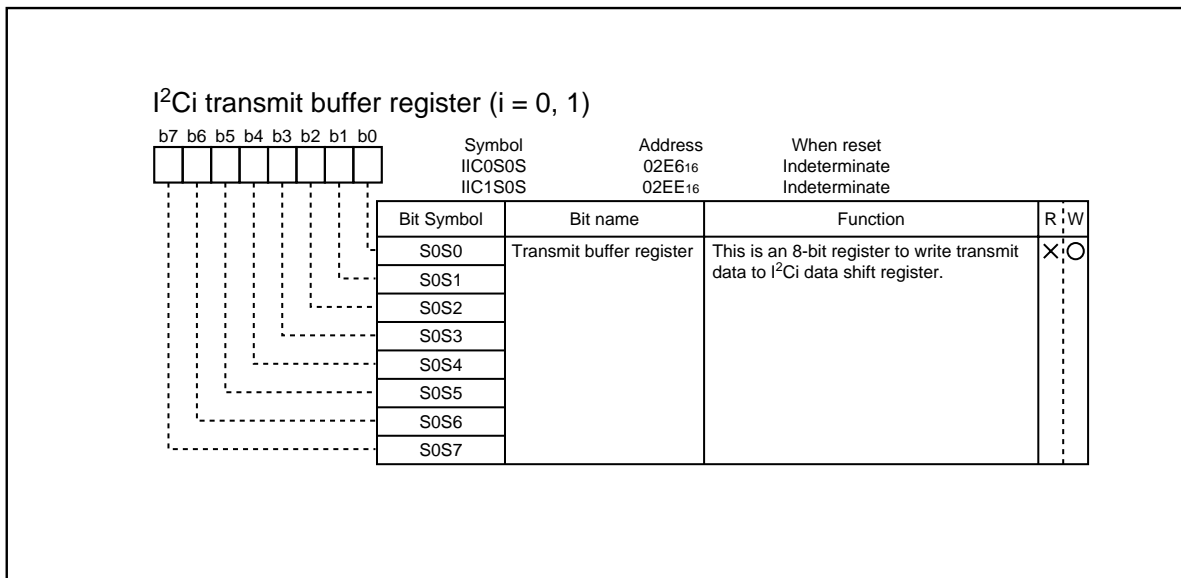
I$^2$Ci transmit buffer register (i = 0, 1)

b7 b6 b5 b4 b3 b2 b1 b0

| Symbol | Address | When reset |
|---|---|---|
| IIC0S0S | 02E6$_{16}$ | Indeterminate |
| IIC1S0S | 02EE$_{16}$ | Indeterminate |

| Bit Symbol | Bit name | Function | R | W |
|---|---|---|---|---|
| S0S0 | Transmit buffer register | This is an 8-bit register to write transmit data to I$^2$Ci data shift register. | × | ○ |
| S0S1 | | | | |
| S0S2 | | | | |
| S0S3 | | | | |
| S0S4 | | | | |
| S0S5 | | | | |
| S0S6 | | | | |
| S0S7 | | | | |